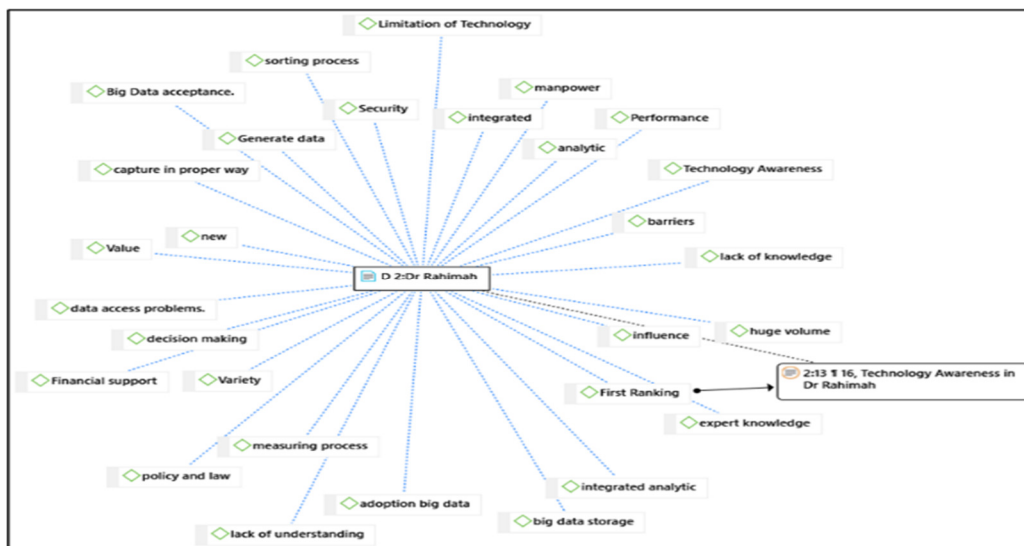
Limitation of Technology
sorting process
Big Data acceptance.
Security
manpower
integrated
Performance
Generate data
analytic
capture in proper way
Technology Awareness
barriers
new
Value
lack of knowledge
D 2:Dr Rahimah
data access problems.
huge volume
influence
decision making
Financial support
Variety
2:13 ¶ 16, Technology Awareness in Dr Rahimah
First Ranking
expert knowledge
measuring process
policy and law
integrated analytic
adoption big data
big data storage
lack of understanding